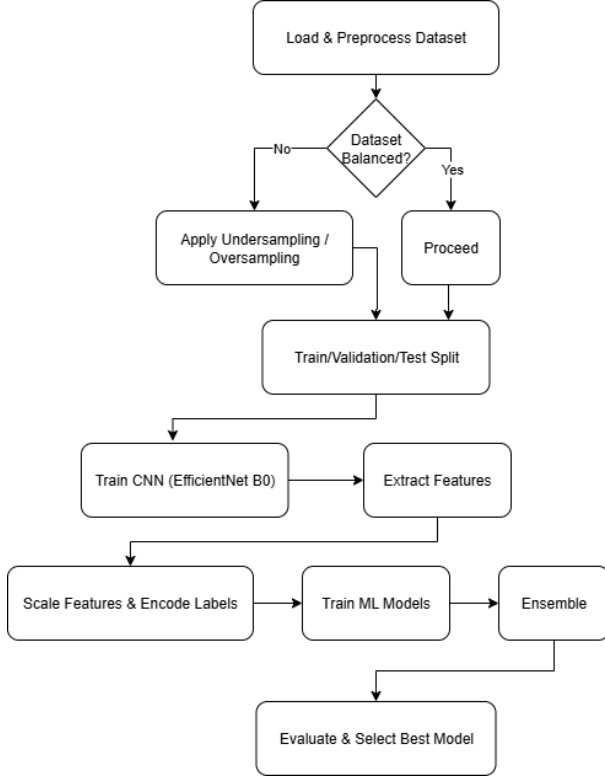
Load & Preprocess Dataset

Dataset Balanced?

No

Yes

Apply Undersampling / Oversampling

Proceed

Train/Validation/Test Split

Train CNN (EfficientNet B0)

Extract Features

Scale Features & Encode Labels

Train ML Models

Ensemble

Evaluate & Select Best Model